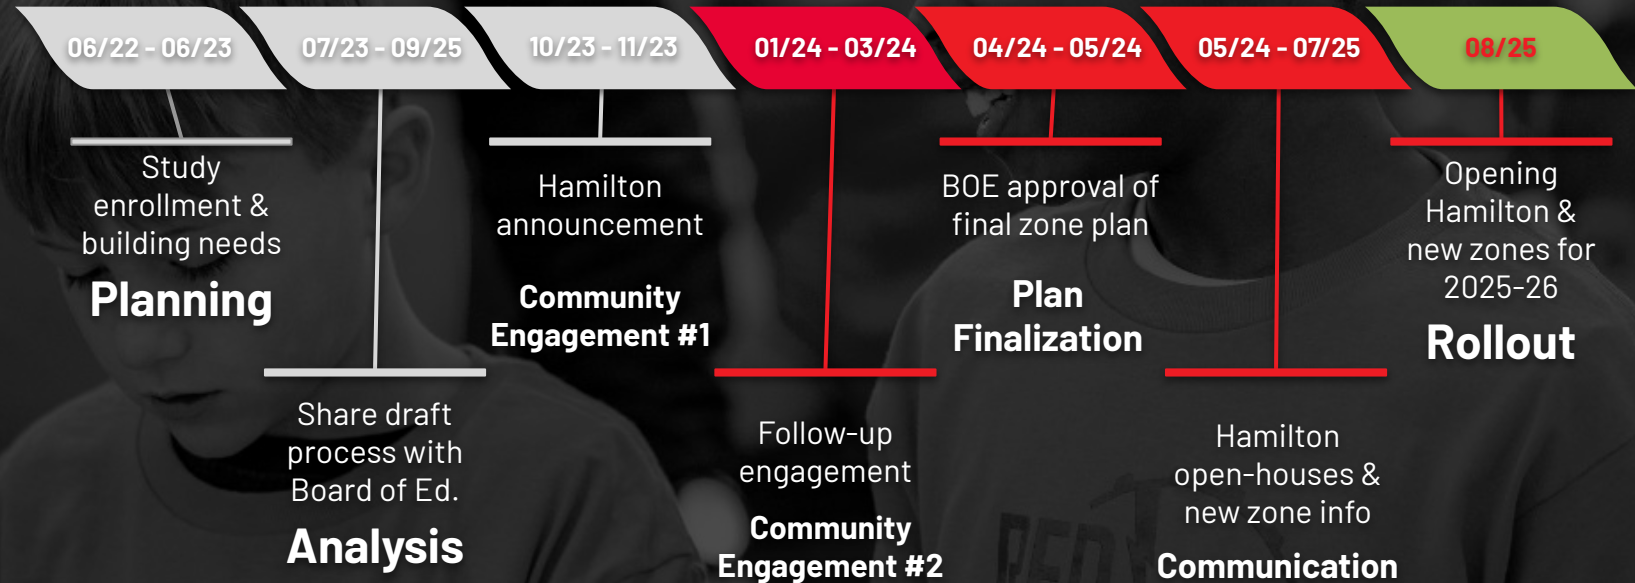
06/22 - 06/23

07/23 - 09/25

10/23 - 11/23

01/24 - 03/24

04/24 - 05/24

05/24 - 07/25

08/25

Study enrollment & building needs
Planning

Share draft process with Board of Ed.
Analysis

Hamilton announcement
Community Engagement #1

Follow-up engagement
Community Engagement #2

BOE approval of final zone plan
Plan Finalization

Hamilton open-houses & new zone info
Communication

Opening Hamilton & new zones for 2025-26
Rollout